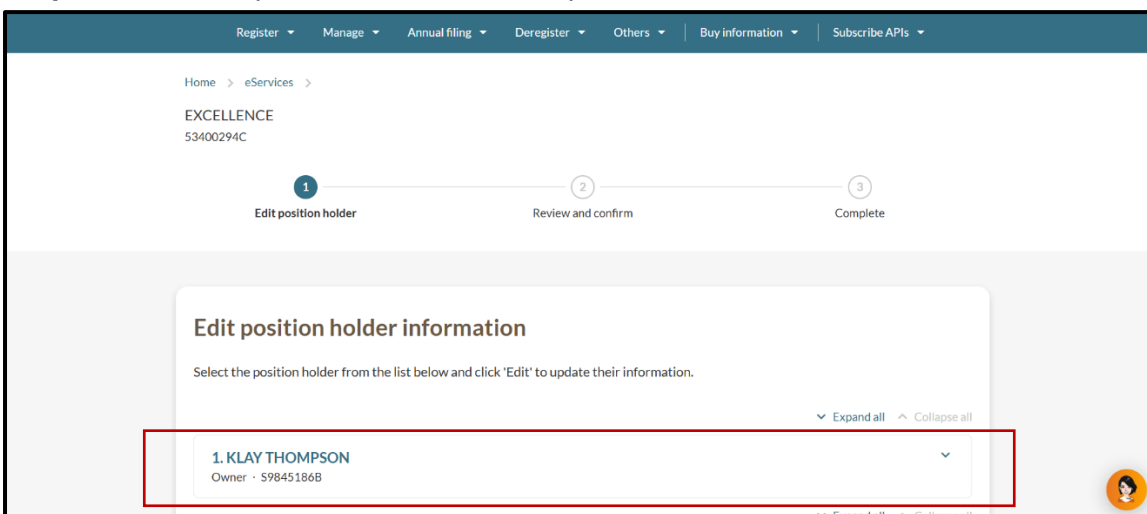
Register ▾ Manage ▾ Annual filing ▾ Deregister ▾ Others ▾ Buy information ▾ Subscribe APIs ▾

Home > eServices >

EXCELLENCE
53400294C

1 Edit position holder
2 Review and confirm
3 Complete

Edit position holder information

Select the position holder from the list below and click 'Edit' to update their information.

Expand all Collapse all

1. KLAY THOMPSON
Owner · S9845186B